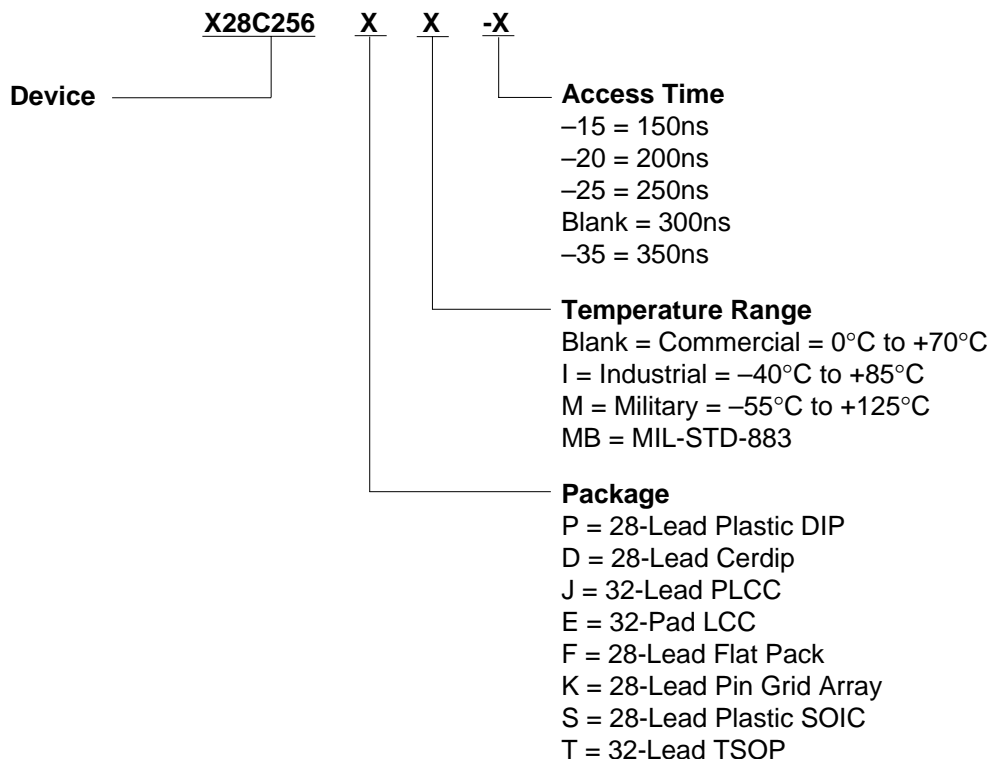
X28C256 X X -X

Device

Access Time
–15 = 150ns
–20 = 200ns
–25 = 250ns
Blank = 300ns
–35 = 350ns

Temperature Range
Blank = Commercial = 0°C to +70°C
I = Industrial = –40°C to +85°C
M = Military = –55°C to +125°C
MB = MIL-STD-883

Package
P = 28-Lead Plastic DIP
D = 28-Lead Cerdip
J = 32-Lead PLCC
E = 32-Pad LCC
F = 28-Lead Flat Pack
K = 28-Lead Pin Grid Array
S = 28-Lead Plastic SOIC
T = 32-Lead TSOP